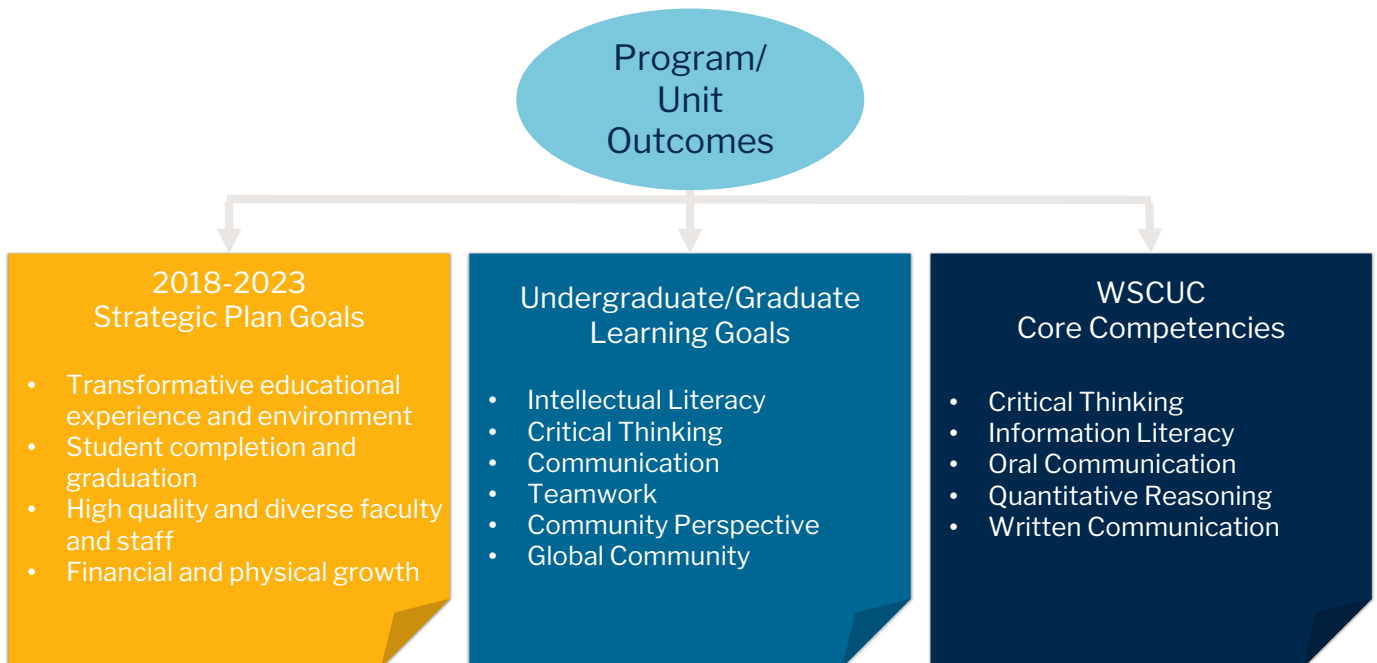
Program/
Unit
Outcomes

2018-2023
Strategic Plan Goals

- Transformative educational experience and environment
- Student completion and graduation
- High quality and diverse faculty and staff
- Financial and physical growth

Undergraduate/Graduate
Learning Goals

- Intellectual Literacy
- Critical Thinking
- Communication
- Teamwork
- Community Perspective
- Global Community

WSCUC
Core Competencies

- Critical Thinking
- Information Literacy
- Oral Communication
- Quantitative Reasoning
- Written Communication